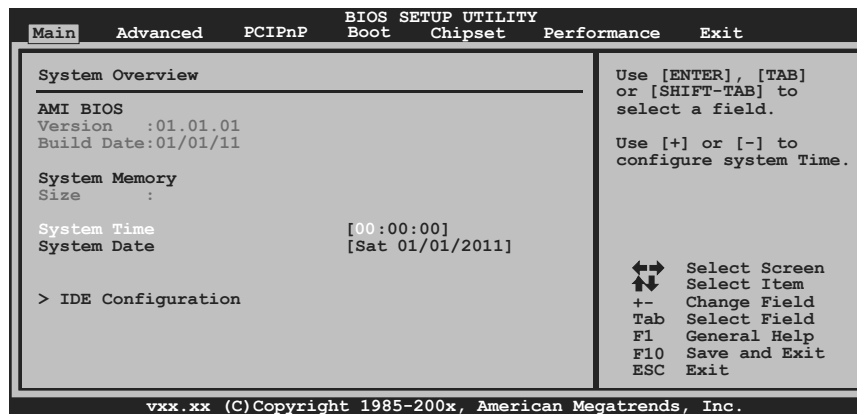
BIOS SETUP UTILITY

Main Advanced PCIPnP Boot Chipset Performance Exit

System Overview

AMI BIOS
Version :01.01.01
Build Date:01/01/11

System Memory
Size :

System Time [00:00:00]
System Date [Sat 01/01/2011]

> IDE Configuration

Use [ENTER], [TAB] or [SHIFT-TAB] to select a field.

Use [+] or [-] to configure system Time.

Select Screen
Select Item
+- Change Field
Tab Select Field
F1 General Help
F10 Save and Exit
ESC Exit

vxx.xx (C)Copyright 1985-200x, American Megatrends, Inc.